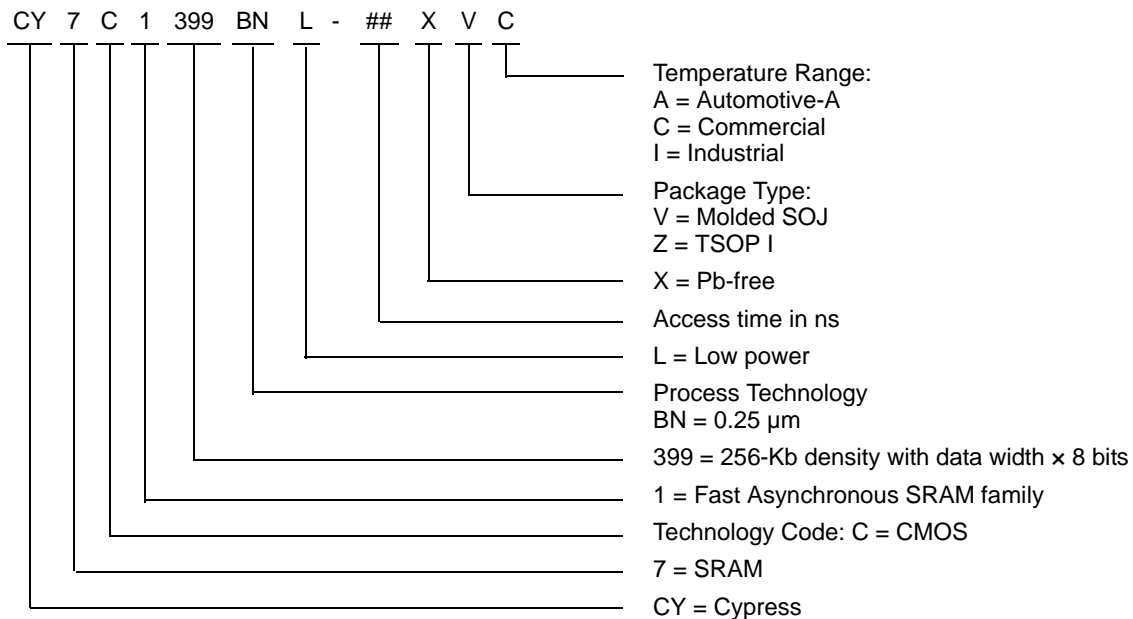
CY 7 C 1 399 BN L - ## X V C

Temperature Range:
A = Automotive-A
C = Commercial
I = Industrial

Package Type:
V = Molded SOJ
Z = TSOP I

X = Pb-free

Access time in ns

L = Low power

Process Technology
BN = 0.25 µm

399 = 256-Kb density with data width × 8 bits

1 = Fast Asynchronous SRAM family

Technology Code: C = CMOS

7 = SRAM

CY = Cypress